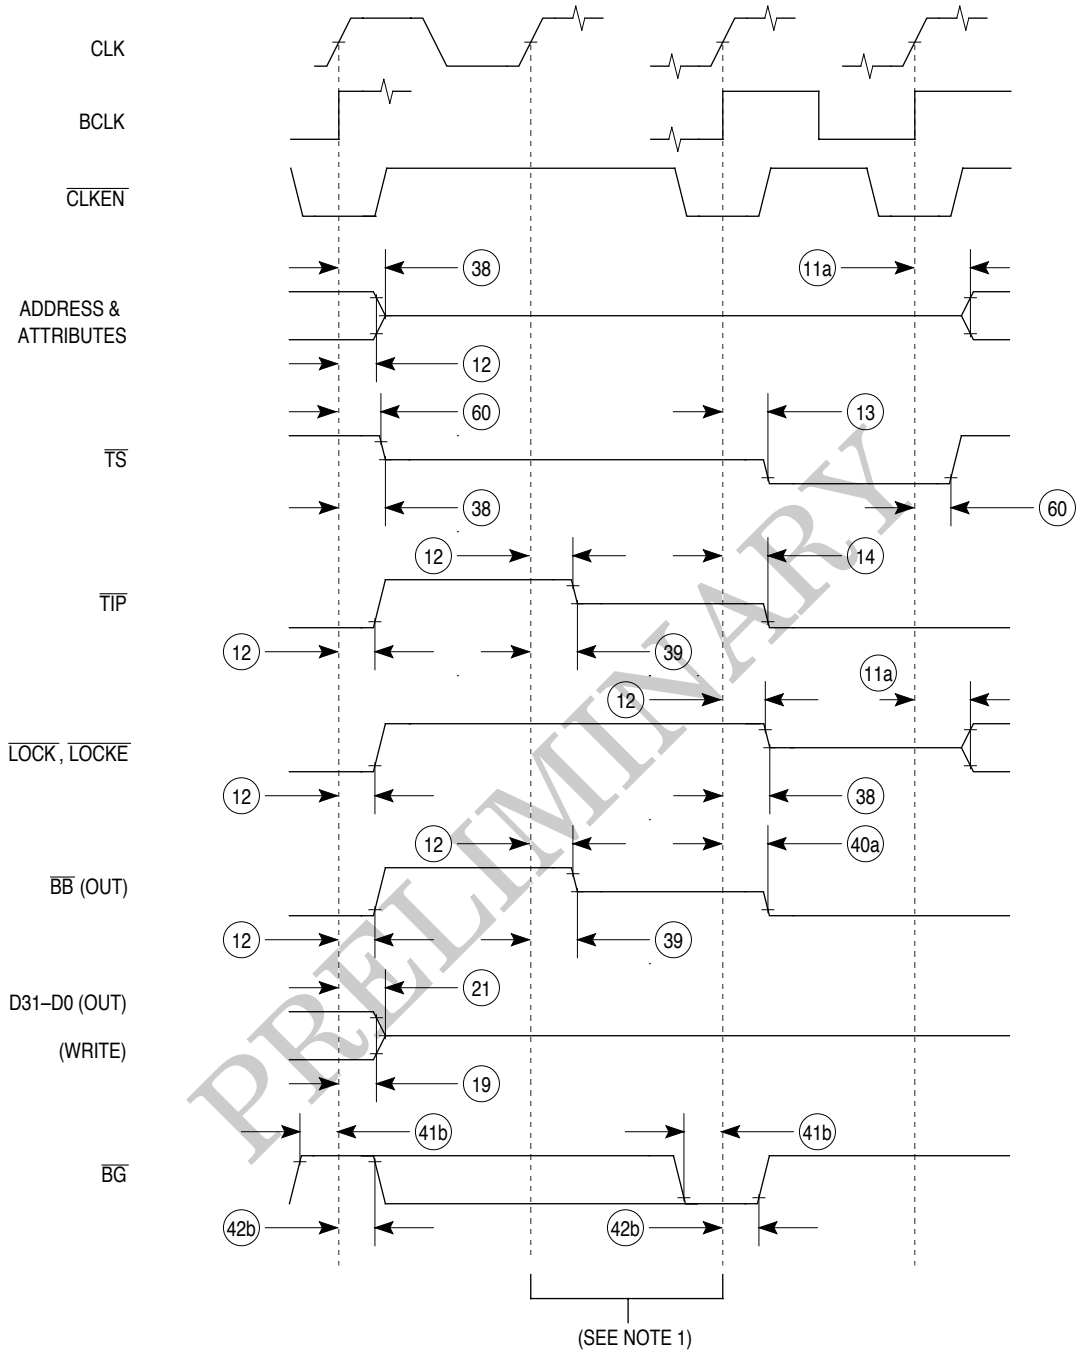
CLK

BCLK

$\overline{CLKEN}$

38

11a

ADDRESS & ATTRIBUTES

12

60

13

$\overline{TS}$

38

60

12

14

$\overline{TIP}$

12

39

11a

12

$\overline{LOCK}$, $\overline{LOCKE}$

12

38

12

40a

$\overline{BB}$ (OUT)

12

39

21

D31–D0 (OUT)

(WRITE)

19

41b

41b

$\overline{BG}$

42b

42b

PRELIMINARY

(SEE NOTE 1)